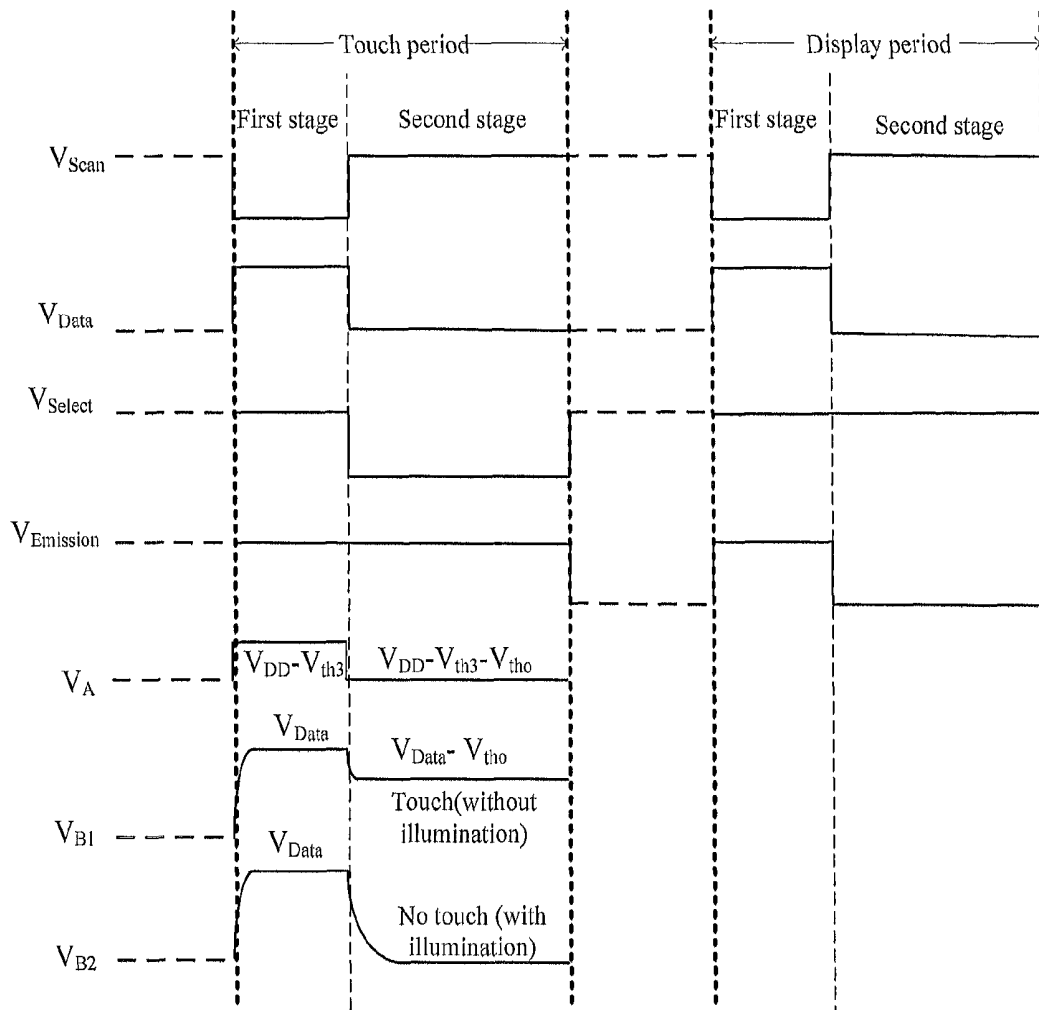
Touch period
Display period
First stage
Second stage
First stage
Second stage
$V_{Scan}$
$V_{Data}$
$V_{Select}$
$V_{Emission}$
$V_A$
$V_{DD}$-$V_{th3}$
$V_{DD}$-$V_{th3}$-$V_{tho}$
$V_{Data}$
$V_{Data}$- $V_{tho}$
Touch(without illumination)
$V_{B1}$
$V_{Data}$
No touch (with illumination)
$V_{B2}$